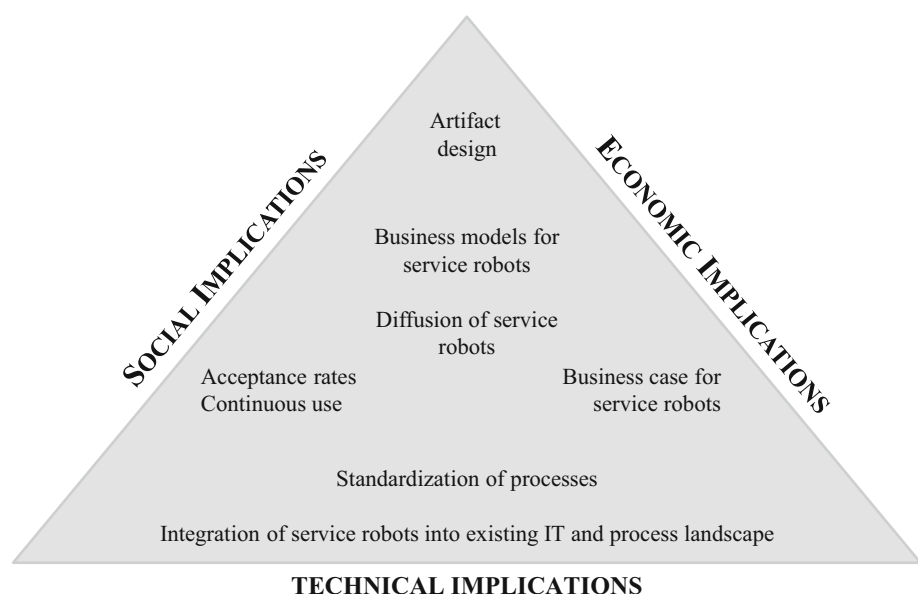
SOCIAL IMPLICATIONS

Artifact design

ECONOMIC IMPLICATIONS

Business models for service robots

Diffusion of service robots

Acceptance rates
Continuous use

Business case for service robots

Standardization of processes

Integration of service robots into existing IT and process landscape

TECHNICAL IMPLICATIONS